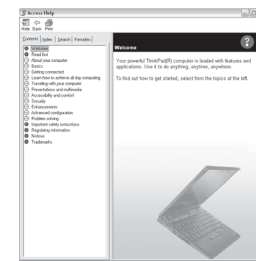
Access Help

Hide Back Print

Contents Index Search Favorites

Welcome
Read first
About your computer
Basics
Getting connected
Learn how to achieve all-day computing
Traveling with your computer
Presentations and multimedia
Accessibility and comfort
Security
Enhancements
Advanced configuration
Problem solving
Important safety instructions
Regulatory information
Notices
Trademarks

Welcome

Your powerful ThinkPad(R) computer is loaded with features and applications. Use it to do anything, anytime, anywhere.

To find out how to get started, select from the topics at the left.